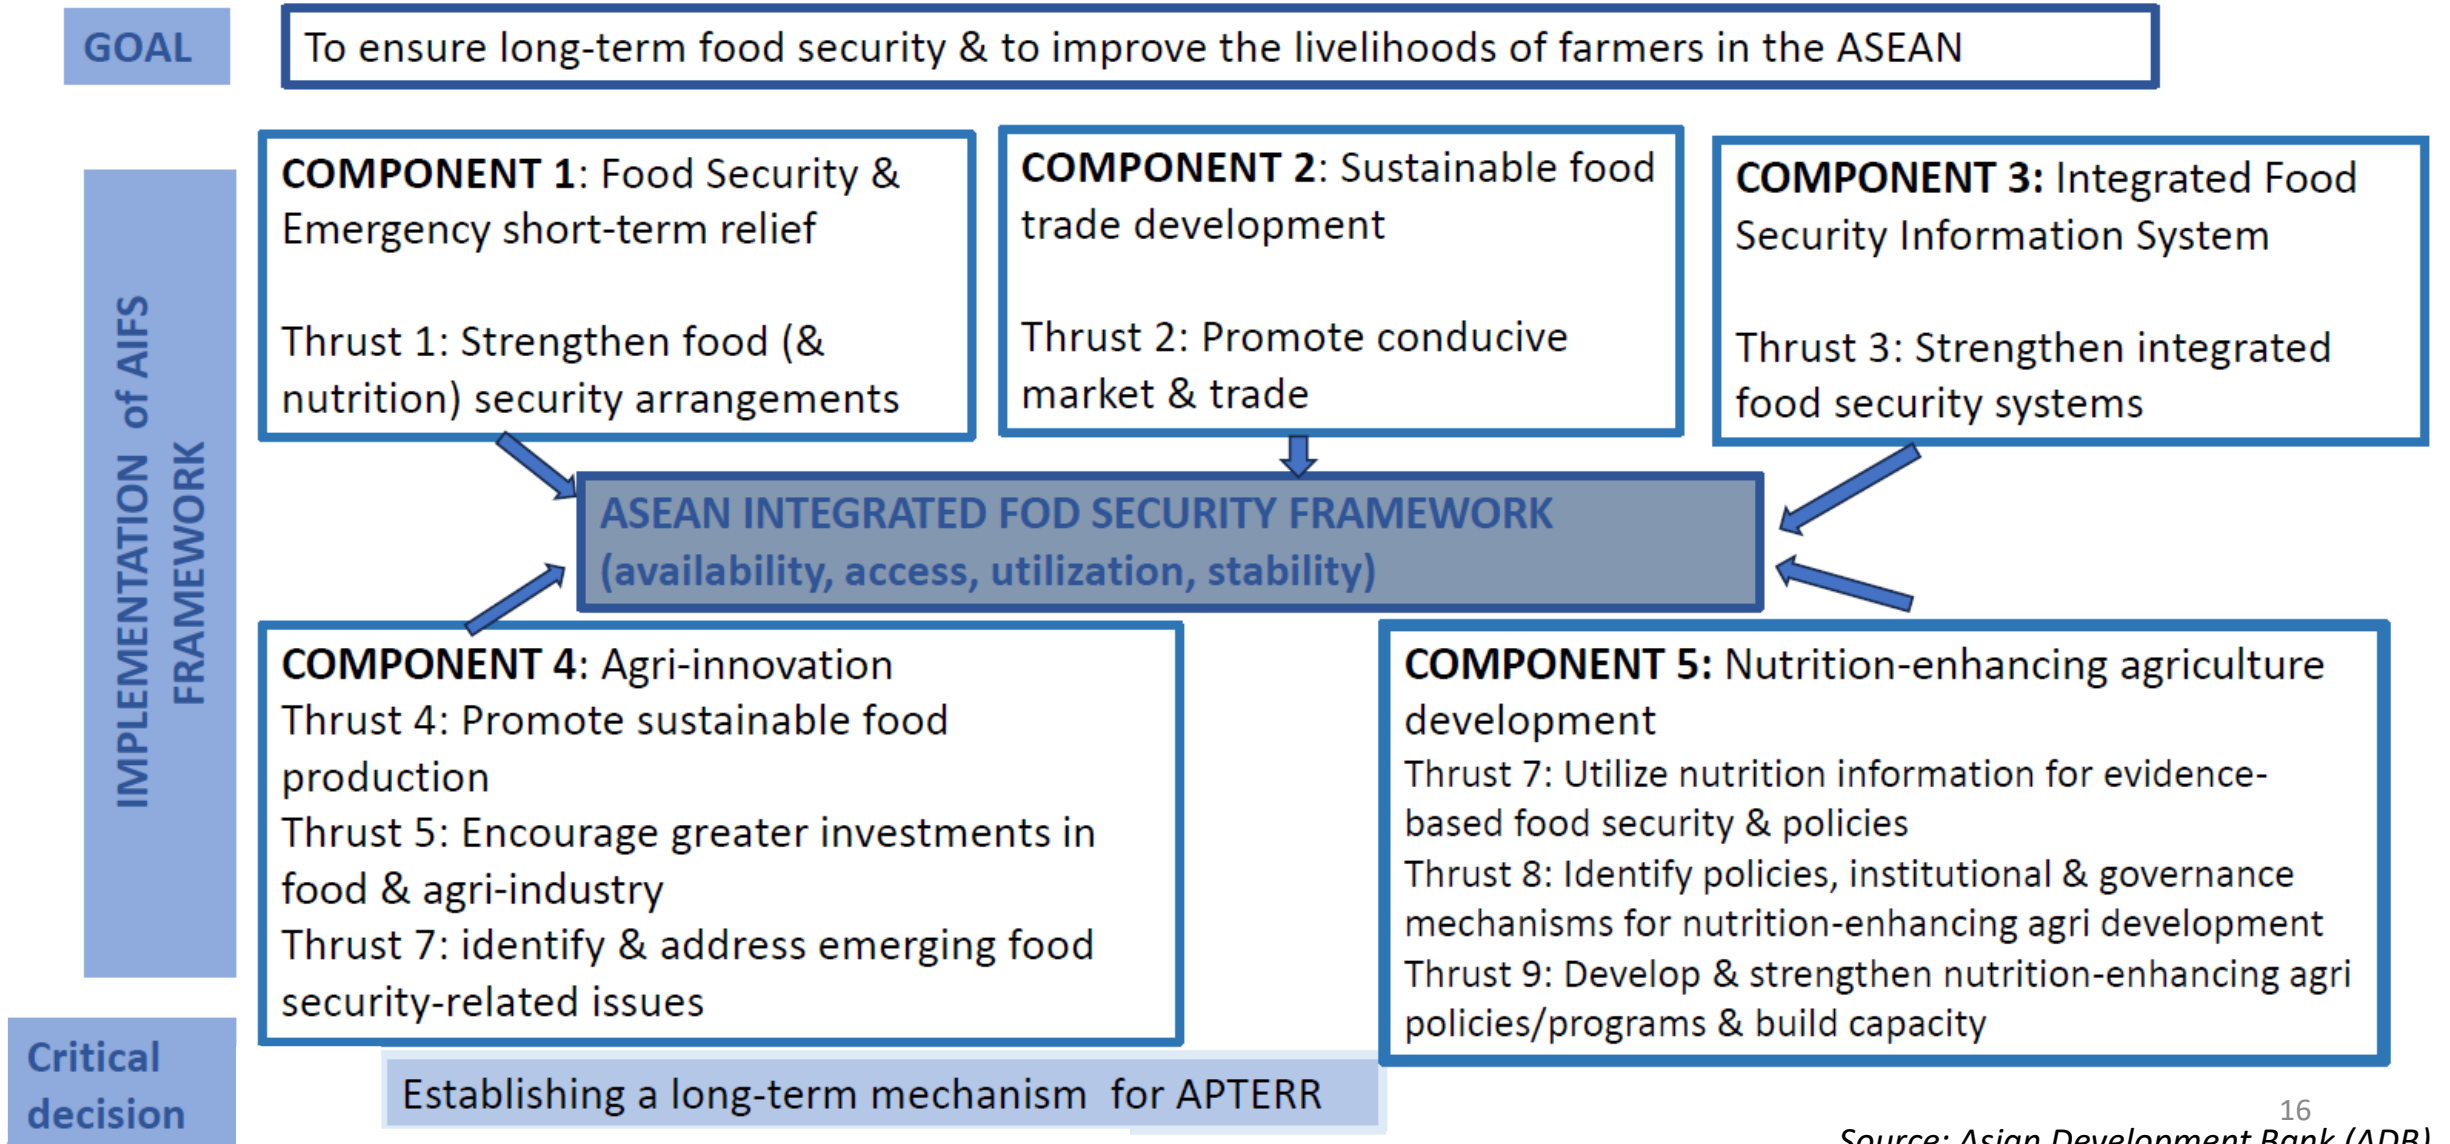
GOAL

To ensure long-term food security & to improve the livelihoods of farmers in the ASEAN

IMPLEMENTATION of AIFS FRAMEWORK

COMPONENT 1: Food Security & Emergency short-term relief

Thrust 1: Strengthen food (& nutrition) security arrangements

COMPONENT 2: Sustainable food trade development

Thrust 2: Promote conducive market & trade

COMPONENT 3: Integrated Food Security Information System

Thrust 3: Strengthen integrated food security systems

ASEAN INTEGRATED FOD SECURITY FRAMEWORK (availability, access, utilization, stability)

COMPONENT 4: Agri-innovation
Thrust 4: Promote sustainable food production
Thrust 5: Encourage greater investments in food & agri-industry
Thrust 7: identify & address emerging food security-related issues

COMPONENT 5: Nutrition-enhancing agriculture development
Thrust 7: Utilize nutrition information for evidence-based food security & policies
Thrust 8: Identify policies, institutional & governance mechanisms for nutrition-enhancing agri development
Thrust 9: Develop & strengthen nutrition-enhancing agri policies/programs & build capacity

Critical decision

Establishing a long-term mechanism for APTERR

16

Source: Asian Development Bank (ADB)